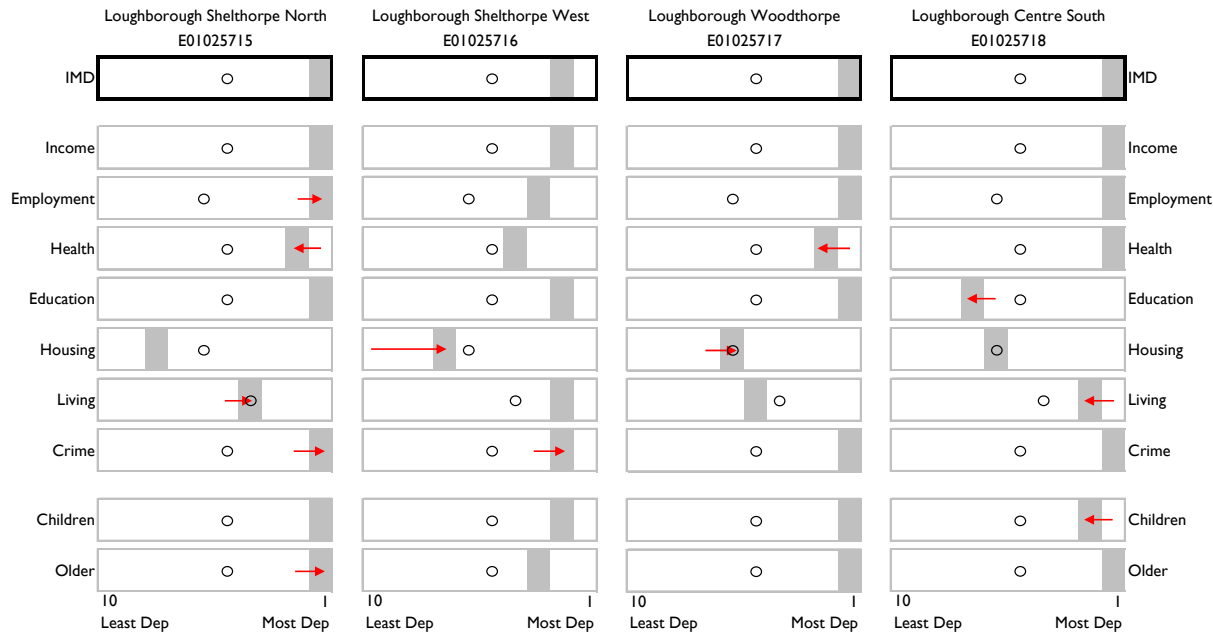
Loughborough Shelthorpe North
E01025715

Loughborough Shelthorpe West
E01025716

Loughborough Woodthorpe
E01025717

Loughborough Centre South
E01025718

IMD
Income
Employment
Health
Education
Housing
Living
Crime
Children
Older

IMD
Income
Employment
Health
Education
Housing
Living
Crime
Children
Older

10
Least Dep
1
Most Dep

10
Least Dep
1
Most Dep

10
Least Dep
1
Most Dep

10
Least Dep
1
Most Dep